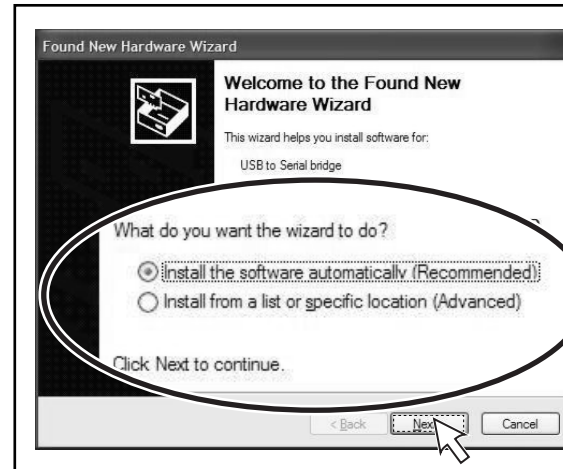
Found New Hardware Wizard

Welcome to the Found New Hardware Wizard

This wizard helps you install software for:

USB to Serial bridge

What do you want the wizard to do?

Install the software automatically (Recommended)

Install from a list or specific location (Advanced)

Click Next to continue.

< Back

Next

Cancel